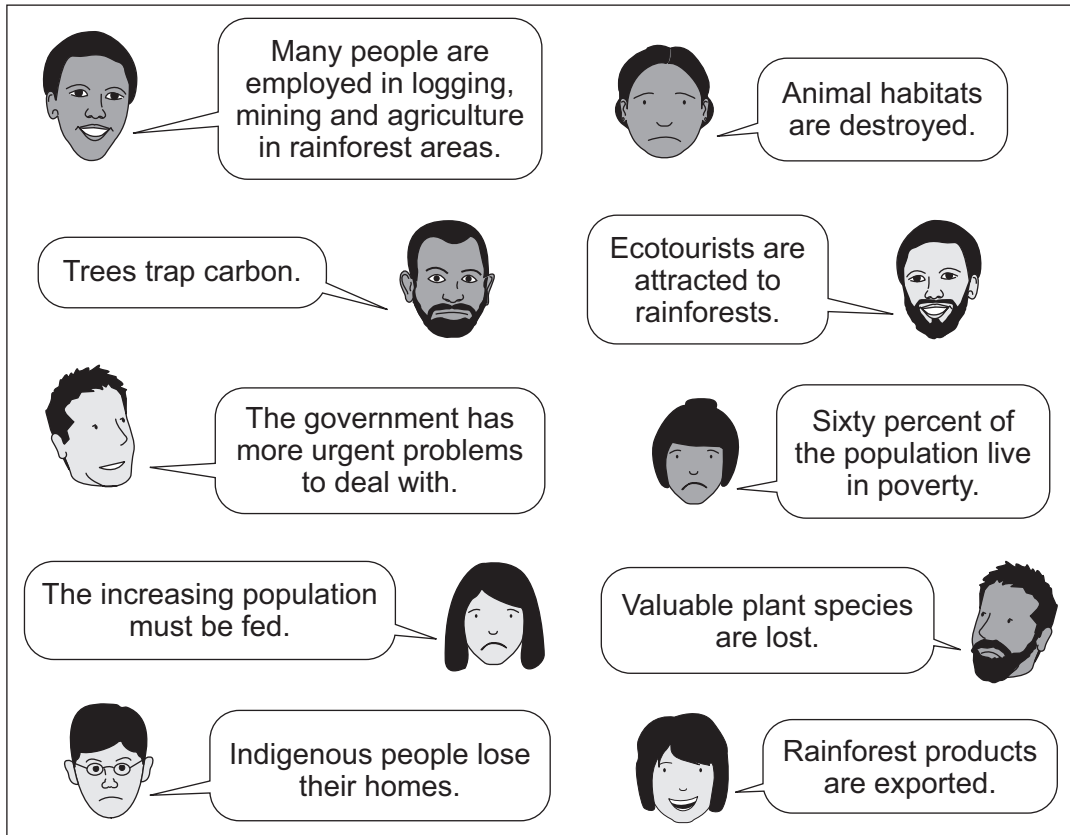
Many people are employed in logging, mining and agriculture in rainforest areas.

Animal habitats are destroyed.

Trees trap carbon.

Ecotourists are attracted to rainforests.

The government has more urgent problems to deal with.

Sixty percent of the population live in poverty.

The increasing population must be fed.

Valuable plant species are lost.

Indigenous people lose their homes.

Rainforest products are exported.